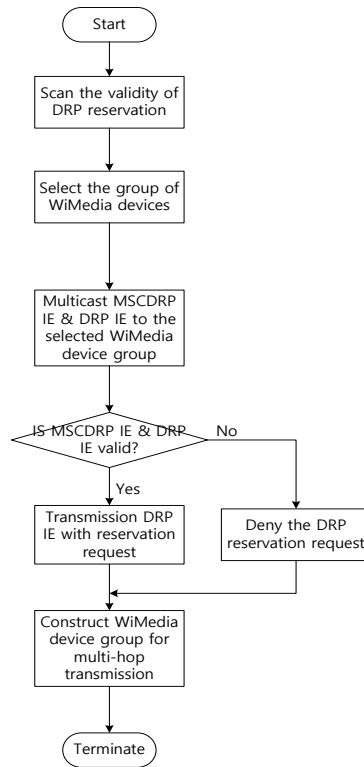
Start

Scan the validity of DRP reservation

Select the group of WiMedia devices

Multicast MSCDRP IE & DRP IE to the selected WiMedia device group

IS MSCDRP IE & DRP IE valid?

No

Yes

Transmission DRP IE with reservation request

Deny the DRP reservation request

Construct WiMedia device group for multi-hop transmission

Terminate